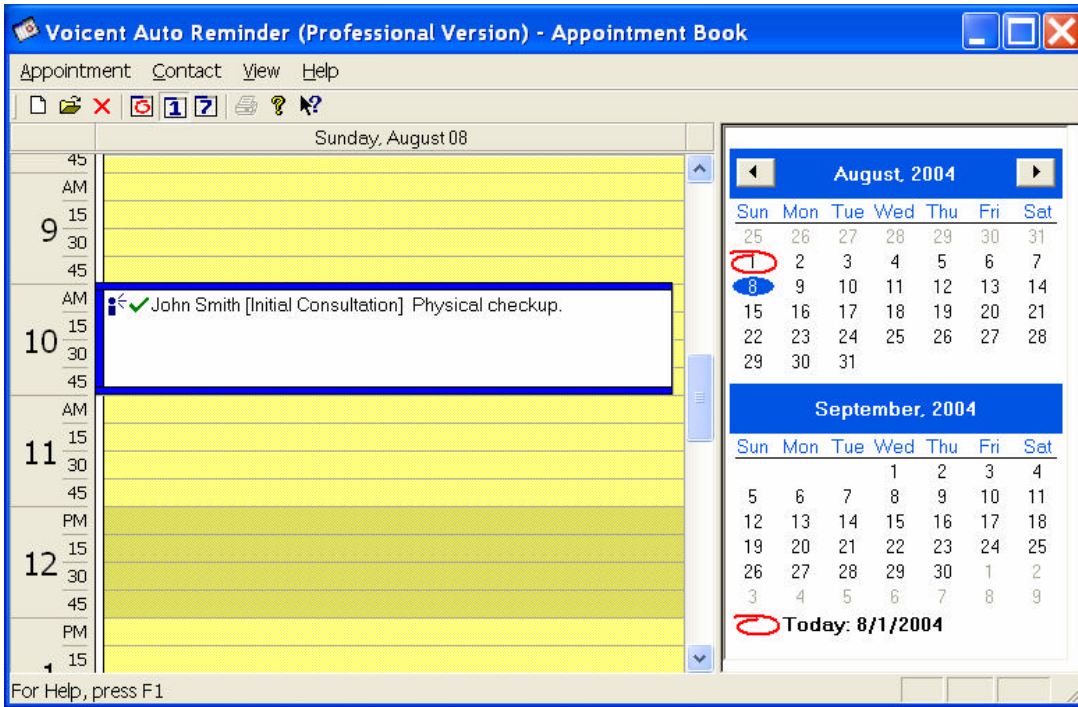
Voicent Auto Reminder (Professional Version) - Appointment Book

Appointment Contact View Help

Sunday, August 08

45
AM
9 15
30
45
AM
10 15
30
45
AM
11 15
30
45
PM
12 15
30
45
PM
1 15

John Smith [Initial Consultation] Physical checkup.

August, 2004

| Sun | Mon | Tue | Wed | Thu | Fri | Sat |
|---|---|---|---|---|---|---|
| 25 | 26 | 27 | 28 | 29 | 30 | 31 |
| 1 | 2 | 3 | 4 | 5 | 6 | 7 |
| 8 | 9 | 10 | 11 | 12 | 13 | 14 |
| 15 | 16 | 17 | 18 | 19 | 20 | 21 |
| 22 | 23 | 24 | 25 | 26 | 27 | 28 |
| 29 | 30 | 31 | | | | |

September, 2004

| Sun | Mon | Tue | Wed | Thu | Fri | Sat |
|---|---|---|---|---|---|---|
| | | | 1 | 2 | 3 | 4 |
| 5 | 6 | 7 | 8 | 9 | 10 | 11 |
| 12 | 13 | 14 | 15 | 16 | 17 | 18 |
| 19 | 20 | 21 | 22 | 23 | 24 | 25 |
| 26 | 27 | 28 | 29 | 30 | 1 | 2 |
| 3 | 4 | 5 | 6 | 7 | 8 | 9 |

Today: 8/1/2004

For Help, press F1